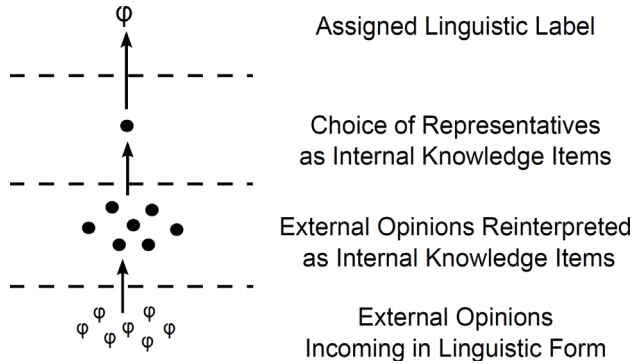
$\varphi$

Assigned Linguistic Label

Choice of Representatives as Internal Knowledge Items

External Opinions Reinterpreted as Internal Knowledge Items

$\varphi$ $\varphi$ $\varphi$ $\varphi$ $\varphi$ $\varphi$ $\varphi$

External Opinions Incoming in Linguistic Form